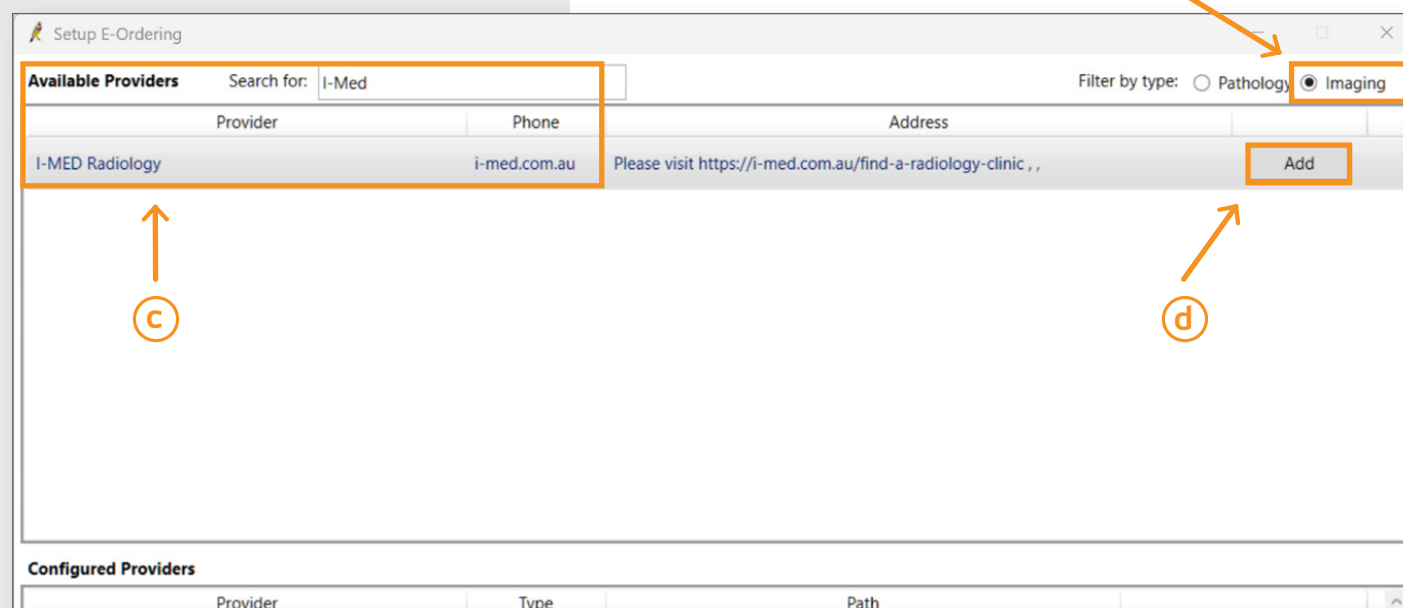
Setup E-Ordering

Available Providers Search for: I-Med

Filter by type: Pathology Imaging

| Provider | Phone | Address | |
|---|---|---|---|
| I-MED Radiology | i-med.com.au | Please visit https://i-med.com.au/find-a-radiology-clinic , , | Add |

c

d

Configured Providers

| Provider | Type | Path |
|---|---|---|